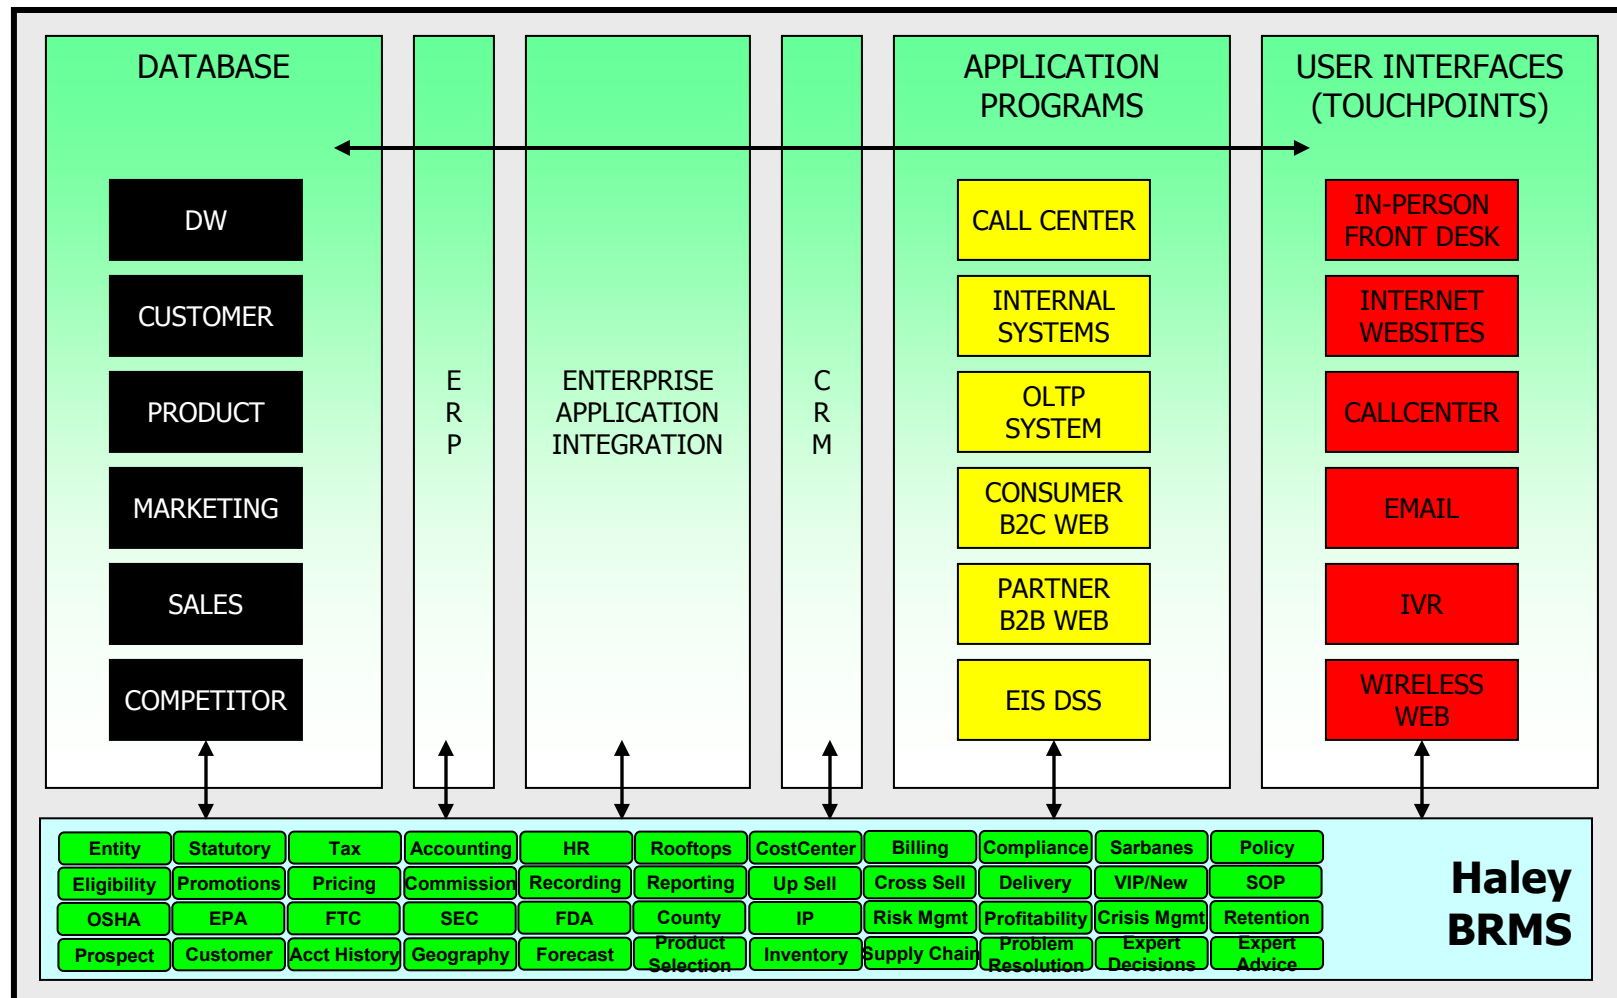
DATABASE

E R P

ENTERPRISE APPLICATION INTEGRATION

C R M

APPLICATION PROGRAMS

USER INTERFACES (TOUCHPOINTS)

DW

CUSTOMER

PRODUCT

MARKETING

SALES

COMPETITOR

CALL CENTER

INTERNAL SYSTEMS

OLTP SYSTEM

CONSUMER B2C WEB

PARTNER B2B WEB

EIS DSS

IN-PERSON FRONT DESK

INTERNET WEBSITES

CALLCENTER

EMAIL

IVR

WIRELESS WEB

| Entity | Statutory | Tax | Accounting | HR | Rooftops | CostCenter | Billing | Compliance | Sarbanes | Policy |
|---|---|---|---|---|---|---|---|---|---|---|
| Eligibility | Promotions | Pricing | Commission | Recording | Reporting | Up Sell | Cross Sell | Delivery | VIP/New | SOP |
| OSHA | EPA | FTC | SEC | FDA | County | IP | Risk Mgmt | Profitability | Crisis Mgmt | Retention |
| Prospect | Customer | Acct History | Geography | Forecast | Product Selection | Inventory | Supply Chain | Problem Resolution | Expert Decisions | Expert Advice |

Haley BRMS